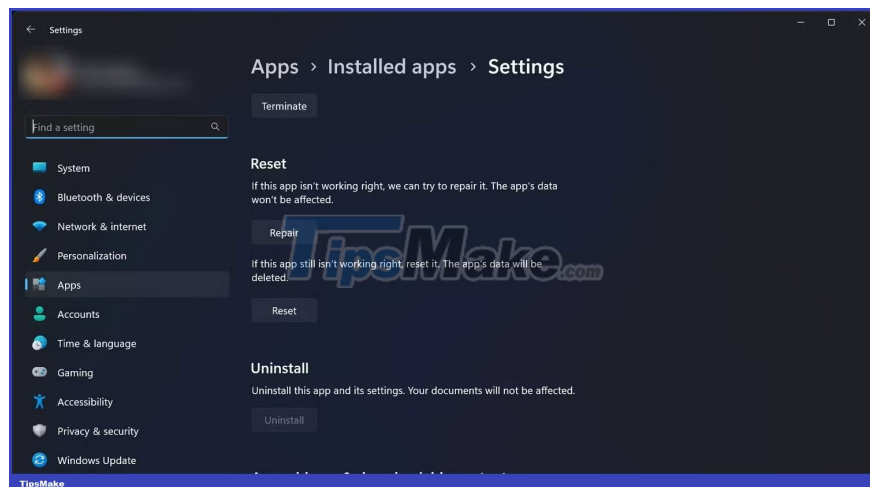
Settings

Find a setting

System
Bluetooth & devices
Network & internet
Personalization
Apps
Accounts
Time & language
Gaming
Accessibility
Privacy & security
Windows Update

Apps > Installed apps > Settings

Terminate

Reset

If this app isn't working right, we can try to repair it. The app's data won't be affected.

Repair

If this app still isn't working right, reset it. The app's data will be deleted.

Reset

Uninstall

Uninstall this app and its settings. Your documents will not be affected.

Uninstall

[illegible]

TipsMake.com

TipsMake